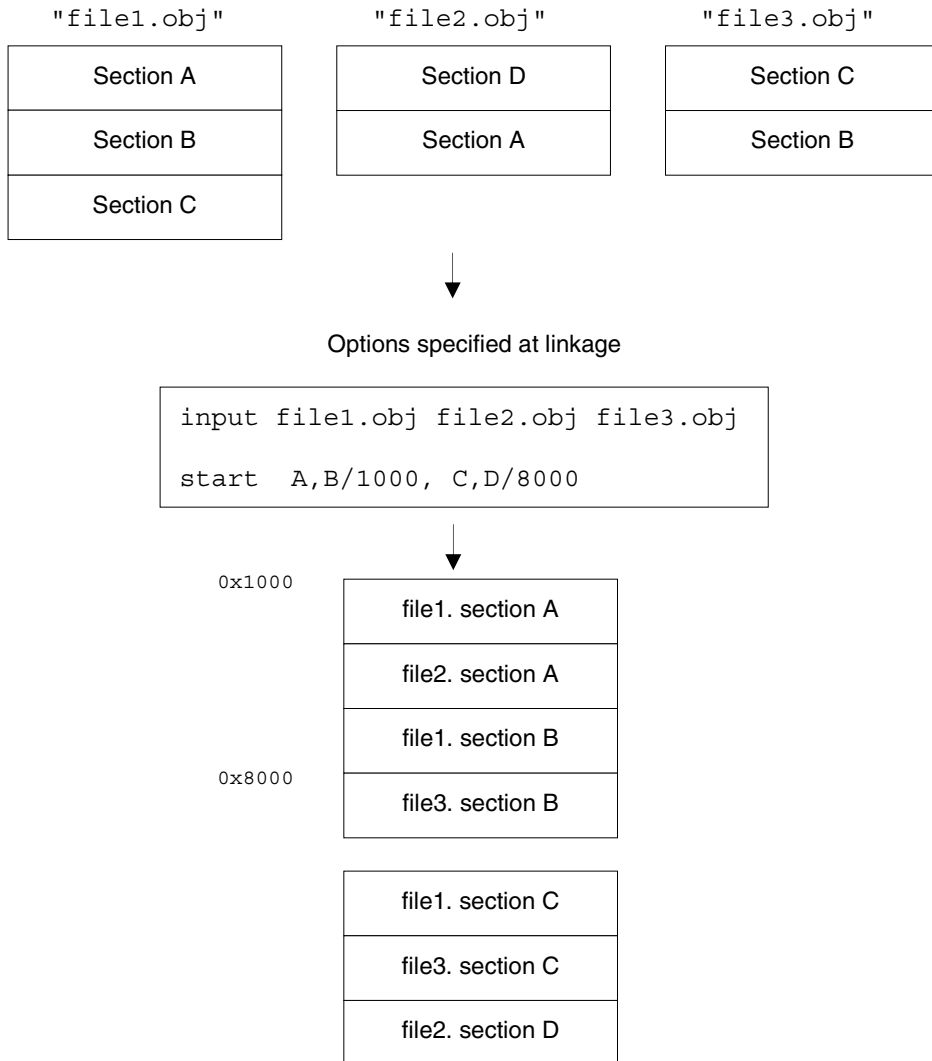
"file1.obj"

Section A
Section B
Section C

"file2.obj"

Section D
Section A

"file3.obj"

Section C
Section B

Options specified at linkage

input file1.obj file2.obj file3.obj
start A,B/1000, C,D/8000

0x1000
file1. section A
file2. section A
file1. section B
0x8000
file3. section B

file1. section C
file3. section C
file2. section D